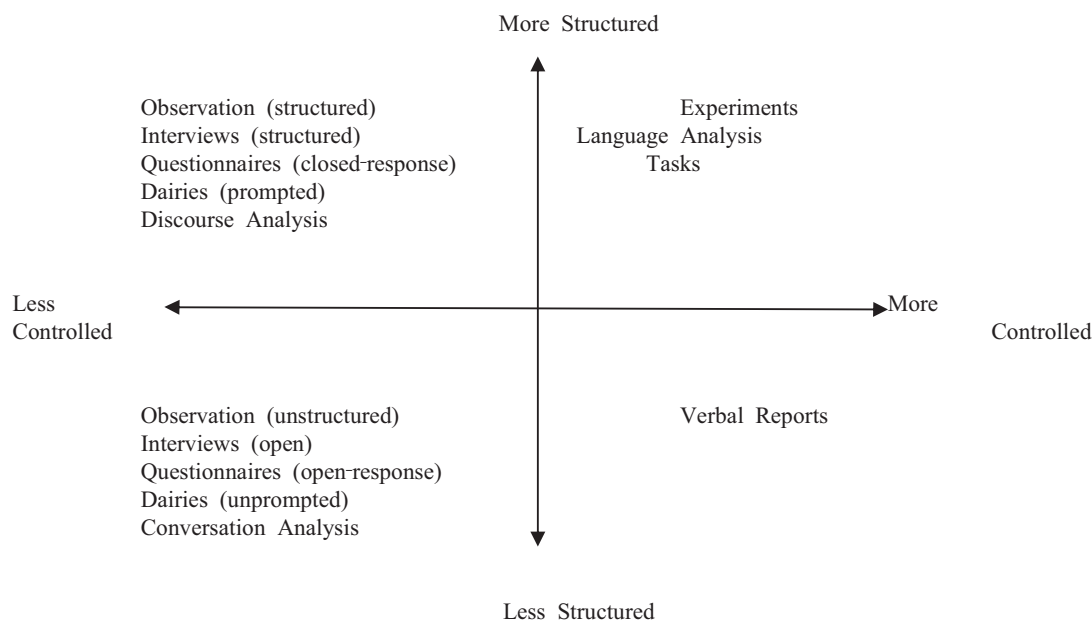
More Structured

Observation (structured)
Interviews (structured)
Questionnaires (closed-response)
Dairies (prompted)
Discourse Analysis

Experiments
Language Analysis
Tasks

Less
Controlled

More
Controlled

Observation (unstructured)
Interviews (open)
Questionnaires (open-response)
Dairies (unprompted)
Conversation Analysis

Verbal Reports

Less Structured